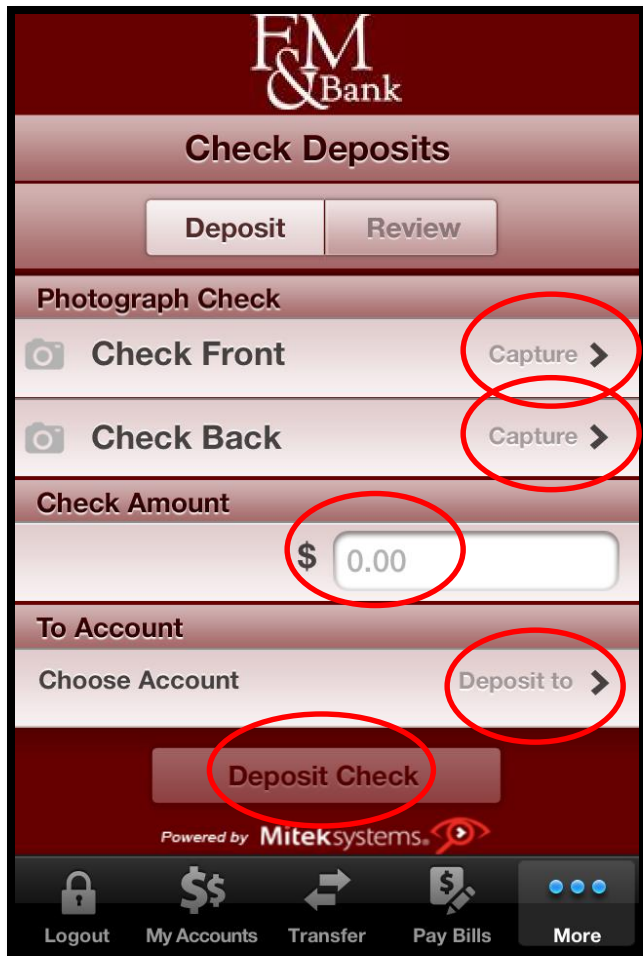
F&M Bank

Check Deposits

Deposit | Review

Photograph Check

Check Front Capture >

Check Back Capture >

Check Amount

$ 0.00

To Account

Choose Account Deposit to >

Deposit Check

Powered by Miteksystems.

Logout | My Accounts | Transfer | Pay Bills | More